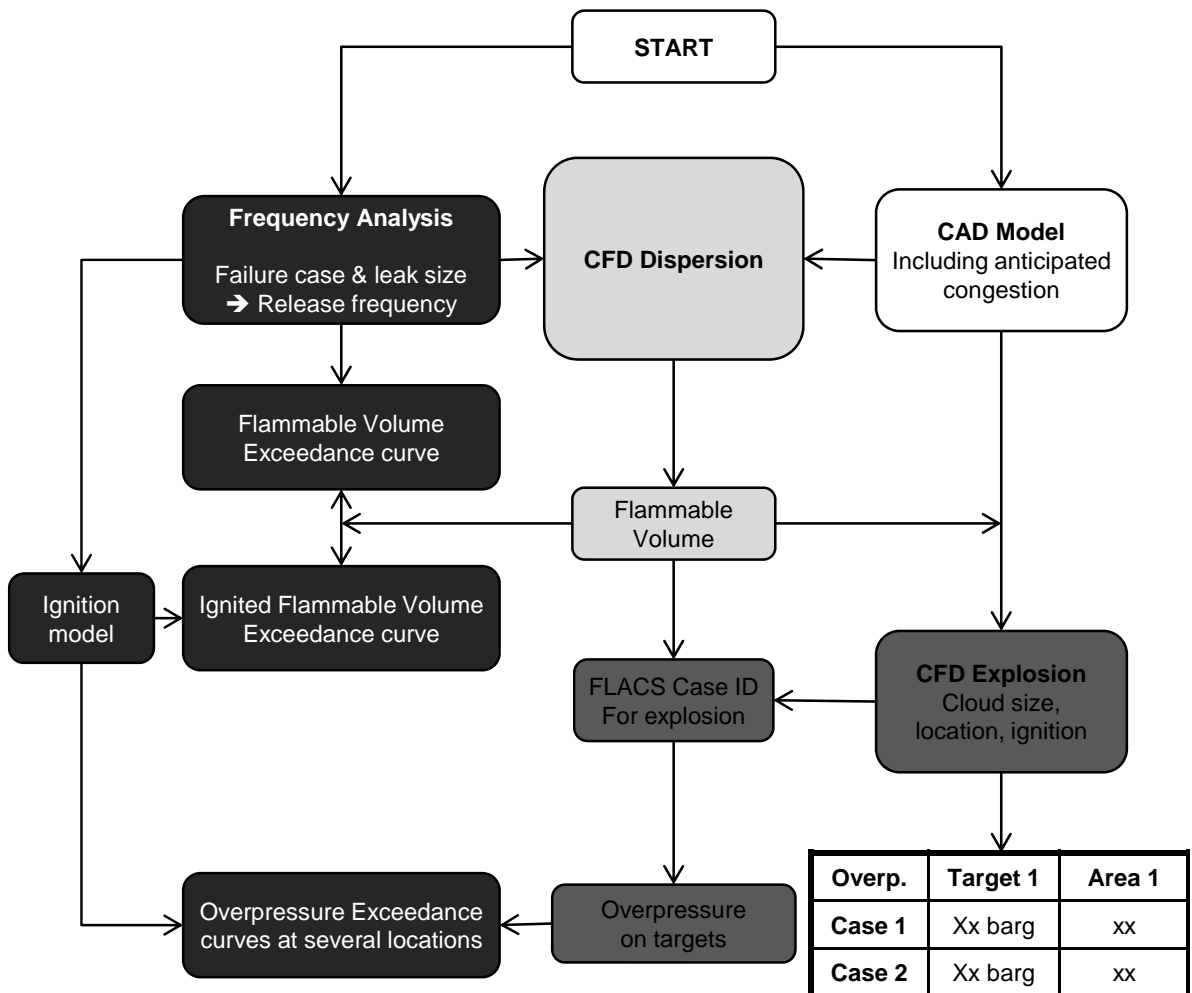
START

Frequency Analysis

Failure case & leak size
➔ Release frequency

CFD Dispersion

CAD Model
Including anticipated congestion

Flammable Volume
Exceedance curve

Flammable Volume

Ignition model

Ignited Flammable Volume
Exceedance curve

FLACS Case ID
For explosion

CFD Explosion
Cloud size, location, ignition

Overpressure Exceedance curves at several locations

Overpressure on targets

| Overp. | Target 1 | Area 1 |
|---|---|---|
| Case 1 | Xx barg | xx |
| Case 2 | Xx barg | xx |